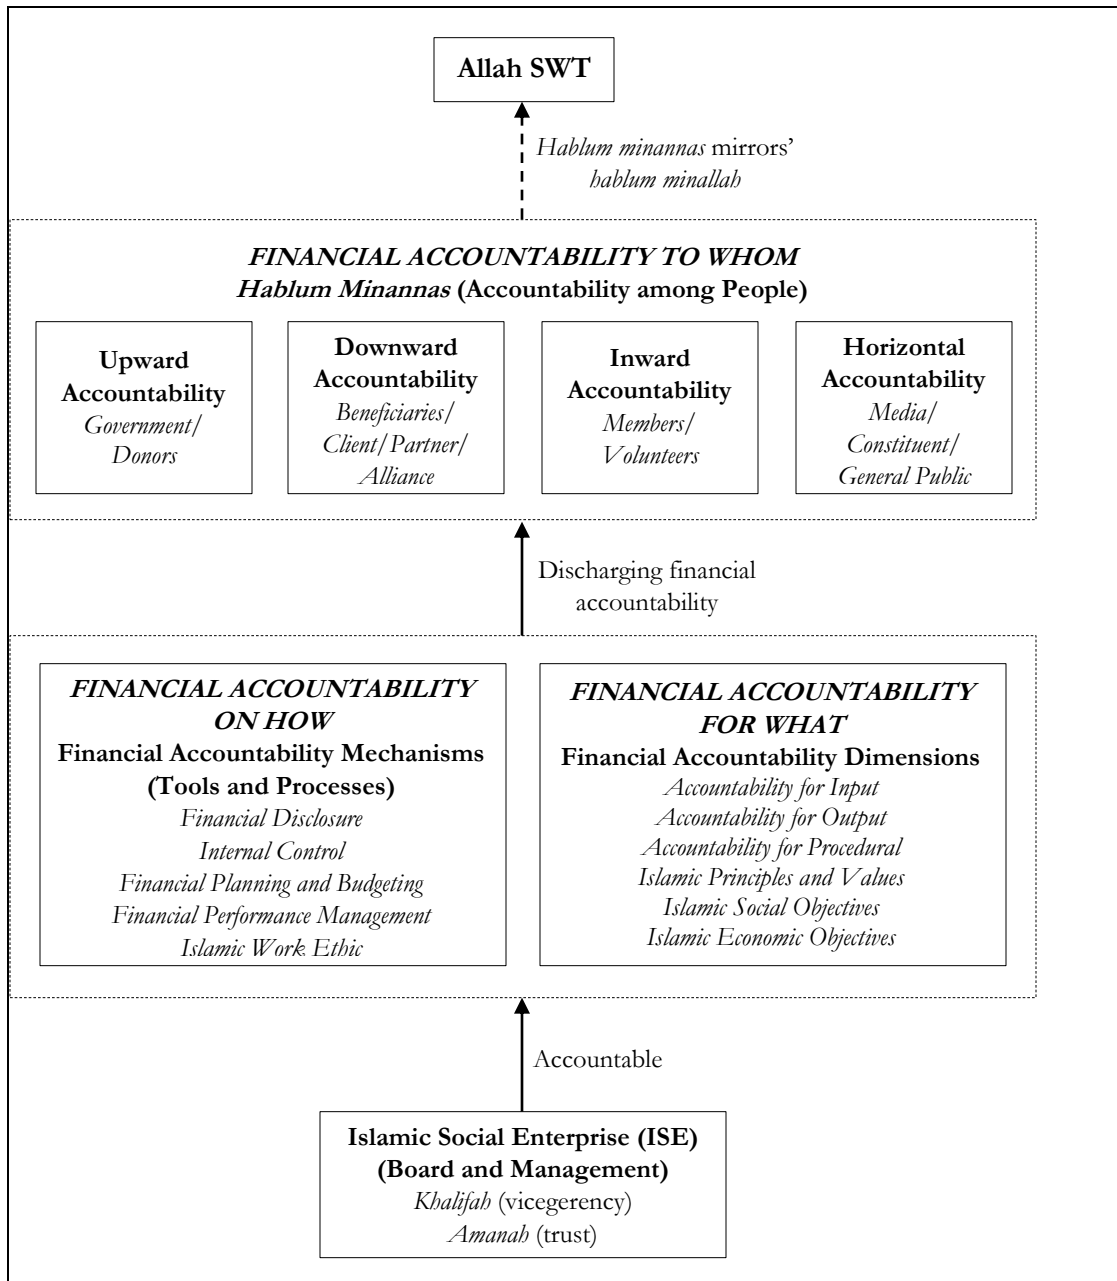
Allah SWT

Hablum minannas mirrors' hablum minallah

FINANCIAL ACCOUNTABILITY TO WHOM
Hablum Minannas (Accountability among People)

Upward Accountability
Government/ Donors

Downward Accountability
Beneficiaries/ Client/Partner/ Alliance

Inward Accountability
Members/ Volunteers

Horizontal Accountability
Media/ Constituent/ General Public

Discharging financial accountability

FINANCIAL ACCOUNTABILITY ON HOW
Financial Accountability Mechanisms (Tools and Processes)
Financial Disclosure
Internal Control
Financial Planning and Budgeting
Financial Performance Management
Islamic Work Ethic

FINANCIAL ACCOUNTABILITY FOR WHAT
Financial Accountability Dimensions
Accountability for Input
Accountability for Output
Accountability for Procedural
Islamic Principles and Values
Islamic Social Objectives
Islamic Economic Objectives

Accountable

Islamic Social Enterprise (ISE)
(Board and Management)
Khalifah (vicegerency)
Amanah (trust)